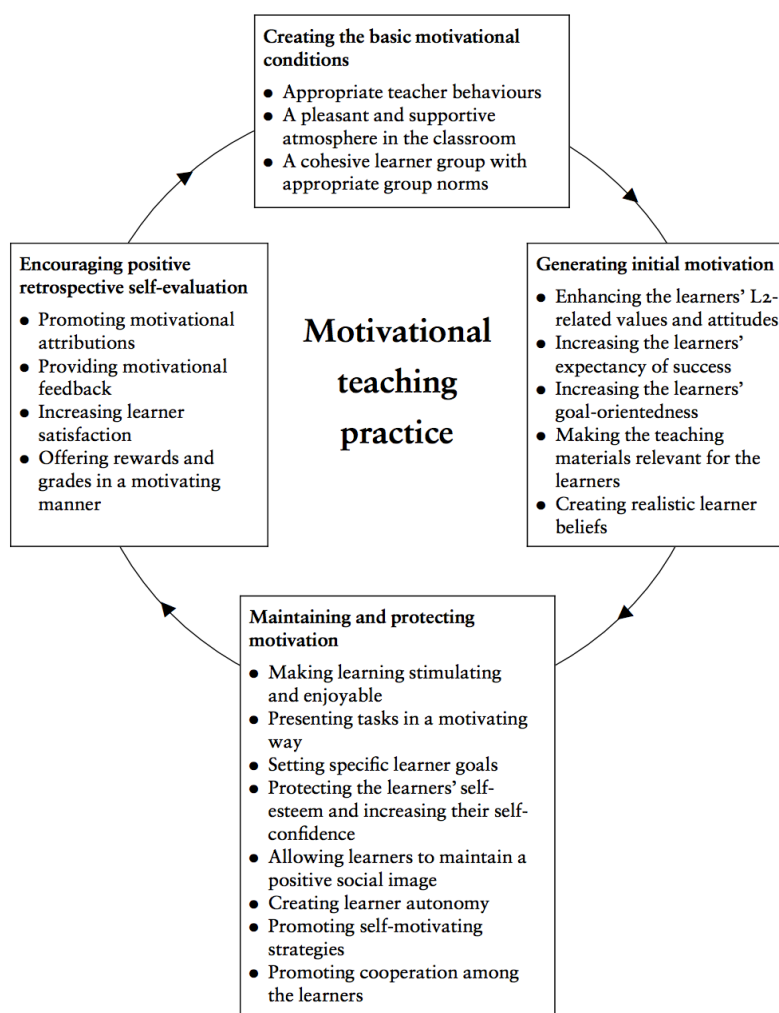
**Creating the basic motivational conditions**

- Appropriate teacher behaviours
- A pleasant and supportive atmosphere in the classroom
- A cohesive learner group with appropriate group norms

**Generating initial motivation**

- Enhancing the learners' L2-related values and attitudes
- Increasing the learners' expectancy of success
- Increasing the learners' goal-orientedness
- Making the teaching materials relevant for the learners
- Creating realistic learner beliefs

**Motivational teaching practice**

**Maintaining and protecting motivation**

- Making learning stimulating and enjoyable
- Presenting tasks in a motivating way
- Setting specific learner goals
- Protecting the learners' self-esteem and increasing their self-confidence
- Allowing learners to maintain a positive social image
- Creating learner autonomy
- Promoting self-motivating strategies
- Promoting cooperation among the learners

**Encouraging positive retrospective self-evaluation**

- Promoting motivational attributions
- Providing motivational feedback
- Increasing learner satisfaction
- Offering rewards and grades in a motivating manner